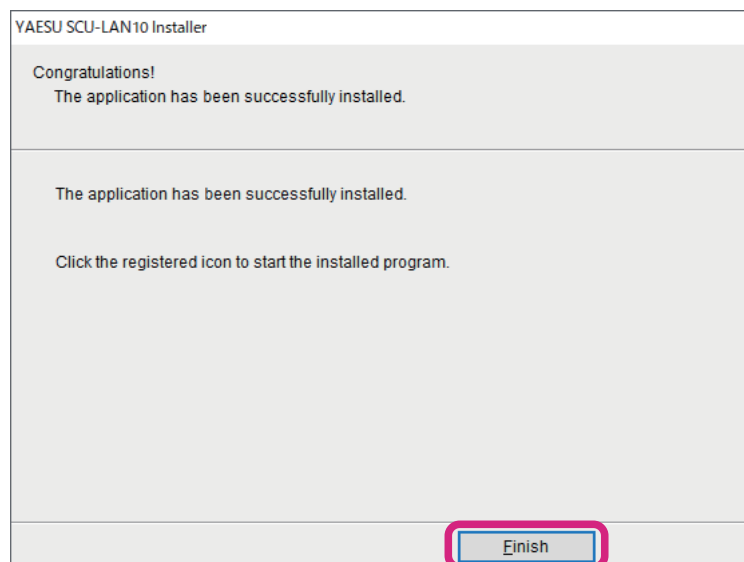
YAESU SCU-LAN10 Installer

Congratulations!
The application has been successfully installed.

The application has been successfully installed.

Click the registered icon to start the installed program.

Finish